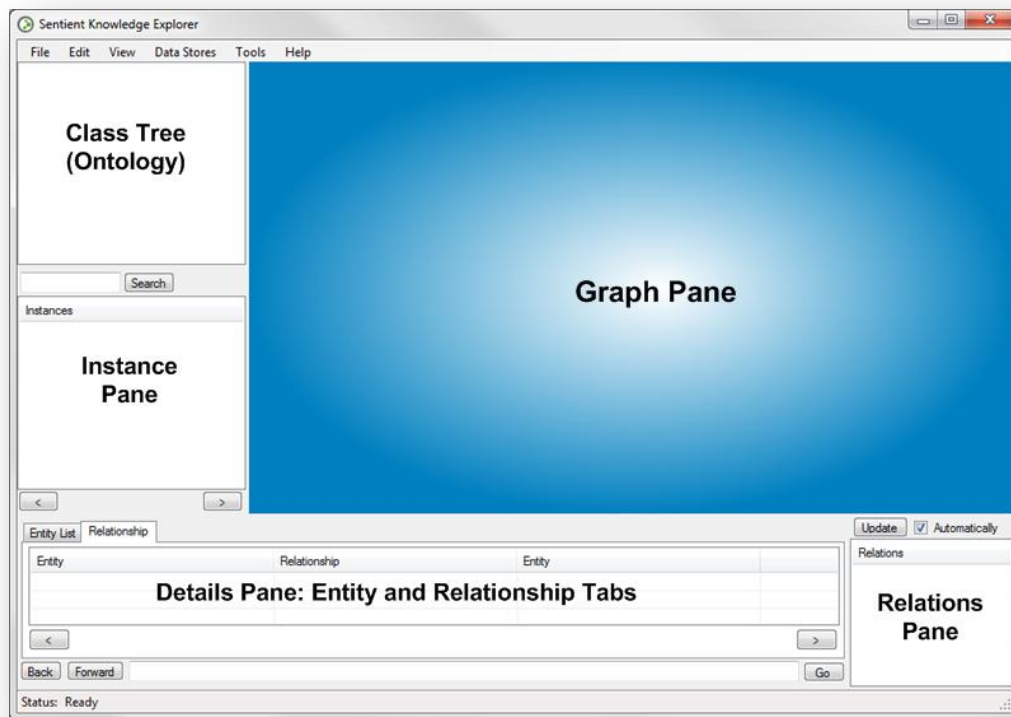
Sentient Knowledge Explorer

File Edit View Data Stores Tools Help

Class Tree (Ontology)

Search

Instances

Instance Pane

<

>

Graph Pane

Entity List Relationship

| Entity | Relationship | Entity |
|---|---|---|

Details Pane: Entity and Relationship Tabs

<

>

Update Automatically

Relations

Relations Pane

Back Forward

Go

Status: Ready